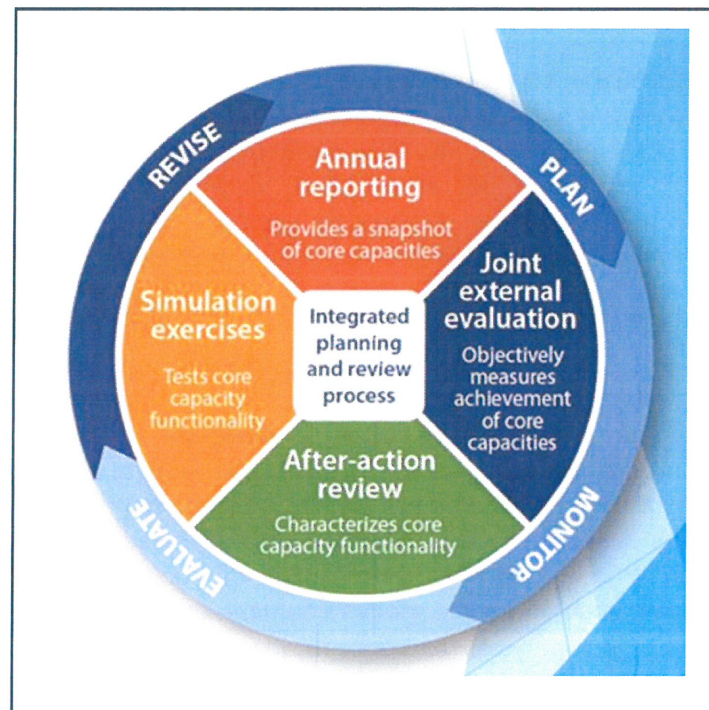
REVISE

PLAN

Annual reporting

Provides a snapshot of core capacities

Joint external evaluation

Objectively measures achievement of core capacities

Integrated planning and review process

Simulation exercises

Tests core capacity functionality

After-action review

Characterizes core capacity functionality

MONITOR

EVALUATE